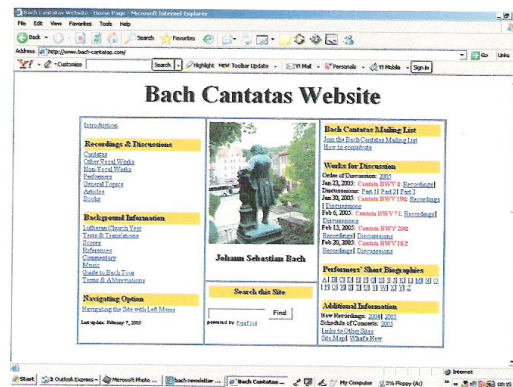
Bach Cantatas Website - Home Page - Microsoft Internet Explorer

File Edit View Favorites Tools Help

Back Search Favorites

Address http://www.bach-cantatas.com/ Go Links

Y! Customize Search Highlight NEW Toolbar Update Y! Mail Personals Y! Mobile Sign In

Bach Cantatas Website

Introduction

Recordings & Discussions

Cantatas
Other Vocal Works
Non-Vocal Works
Performers
General Topics
Articles
Books

Background Information

Lutheran Church Year
Texts & Translations
Scores
References
Commentary
Music
Guide to Bach Tour
Terms & Abbreviations

Navigating Option

Navigating the Site with Left Menu

Last update: February 7, 2005

Johann Sebastian Bach

Search this Site

Find

powered by FreeFind

Bach Cantatas Mailing List

Join the Bach Cantatas Mailing List
How to contribute

Works for Discussion

Order of Discussion: 2005
Jan 23, 2005: Cantata BWV 4: Recordings | Discussions: Part 1| Part 2| Part 3
Jan 30, 2005: Cantata BWV 196: Recordings | Discussions
Feb 6, 2005: Cantata BWV 71: Recordings | Discussions
Feb 13, 2005: Cantata BWV 208: Recordings | Discussions
Feb 20, 2005: Cantata BWV 182: Recordings | Discussions

Performers' Short Biographies

A B C D E F G H I J K L M N O P Q R S T U V W X Y Z

Additional Information

New Recordings: 2004 | 2005
Schedule of Concerts: 2005
Links to Other Sites
Site Map | What's New

Internet

Start Outlook Express Microsoft Photo ... bach newsletter ... Bach Cantatas ... My Computer 3½ Floppy (A:)